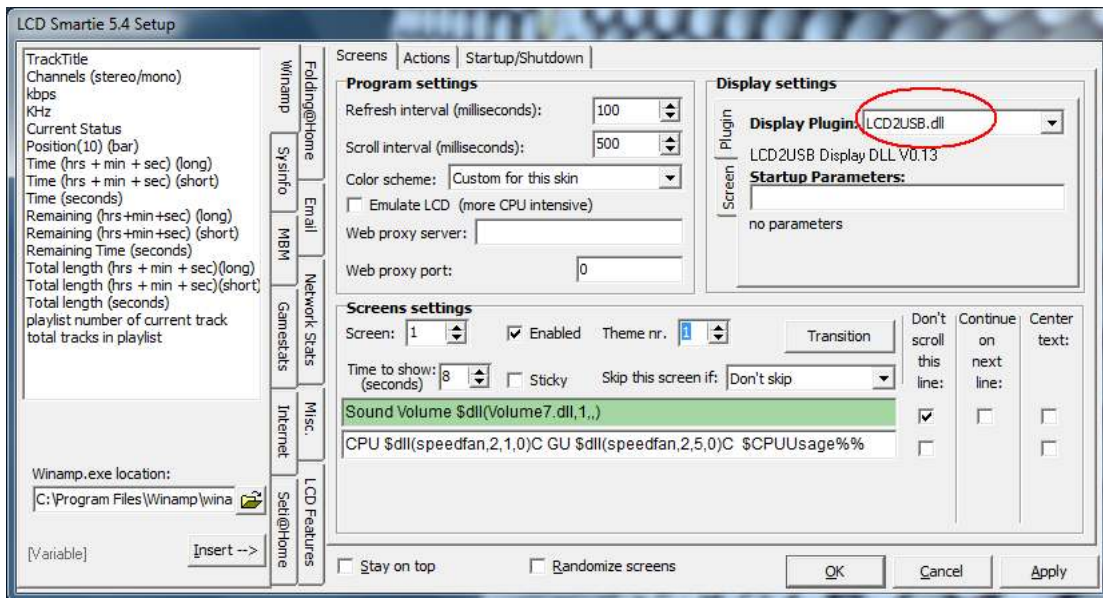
LCD Smartie 5.4 Setup

TrackTitle
Channels (stereo/mono)
kbps
KHz
Current Status
Position(10) (bar)
Time (hrs + min + sec) (long)
Time (hrs + min + sec) (short)
Time (seconds)
Remaining (hrs+min+sec) (long)
Remaining (hrs+min+sec) (short)
Remaining Time (seconds)
Total length (hrs + min + sec)(long)
Total length (hrs + min + sec)(short)
Total length (seconds)
playlist number of current track
total tracks in playlist

Winamp.exe location:
C:\Program Files\Winamp\wina

[Variable]
Insert -->

Winamp
Folding@Home
Sysinfo
Email
MBM
Network Stats
Gamestats
Misc.
Internet
LCD Features
Seti@Home

Screens | Actions | Startup/Shutdown

Program settings
Refresh interval (milliseconds): 100
Scroll interval (milliseconds): 500
Color scheme: Custom for this skin
Emulate LCD (more CPU intensive)
Web proxy server:
Web proxy port: 0

Display settings
Plugin
Screen
Display Plugin: LCD2USB.dll
LCD2USB Display DLL V0.13
Startup Parameters:
no parameters

Screens settings
Screen: 1
Enabled
Theme nr. 1
Transition
Don't scroll this line:
Continue on next line:
Center text:
Time to show: (seconds) 8
Sticky
Skip this screen if: Don't skip
Sound Volume $dll(Volume7.dll,1,,)
CPU $dll(speedfan,2,1,0)C GU $dll(speedfan,2,5,0)C $CPUUsage%%

Stay on top
Randomize screens
OK
Cancel
Apply